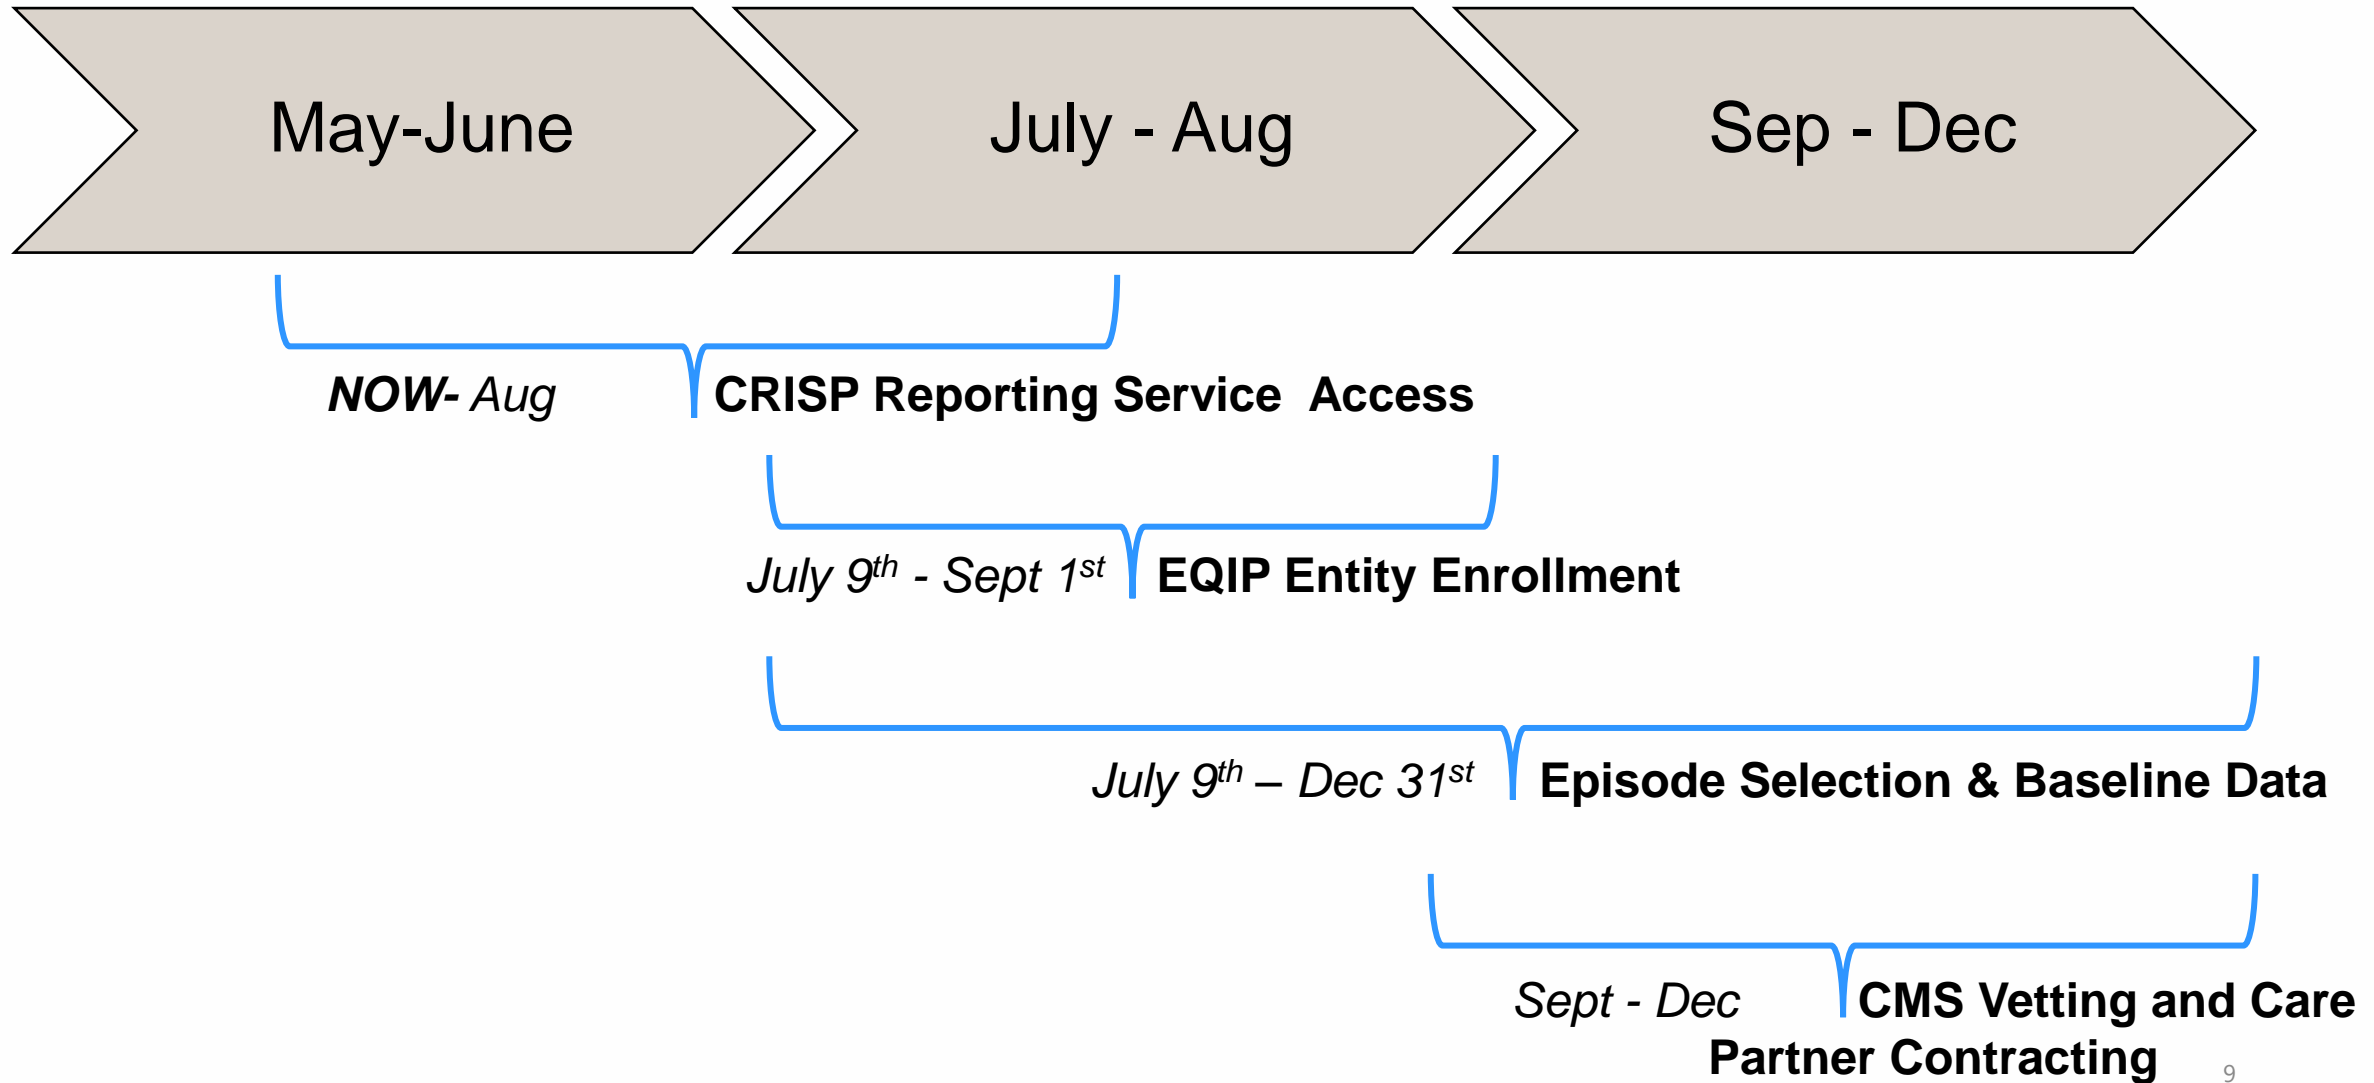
May-June

July - Aug

Sep - Dec

NOW- Aug CRISP Reporting Service Access

July $9^{th}$ - Sept $1^{st}$ EQIP Entity Enrollment

July $9^{th}$ – Dec $31^{st}$ Episode Selection & Baseline Data

Sept - Dec CMS Vetting and Care Partner Contracting

9